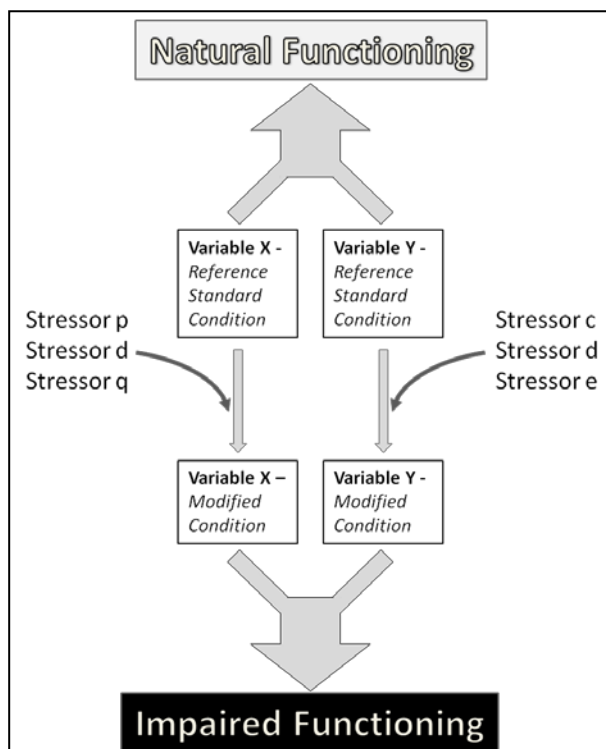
Natural Functioning

Variable X - Reference Standard Condition

Variable Y - Reference Standard Condition

Stressor p
Stressor d
Stressor q

Stressor c
Stressor d
Stressor e

Variable X – Modified Condition

Variable Y - Modified Condition

Impaired Functioning